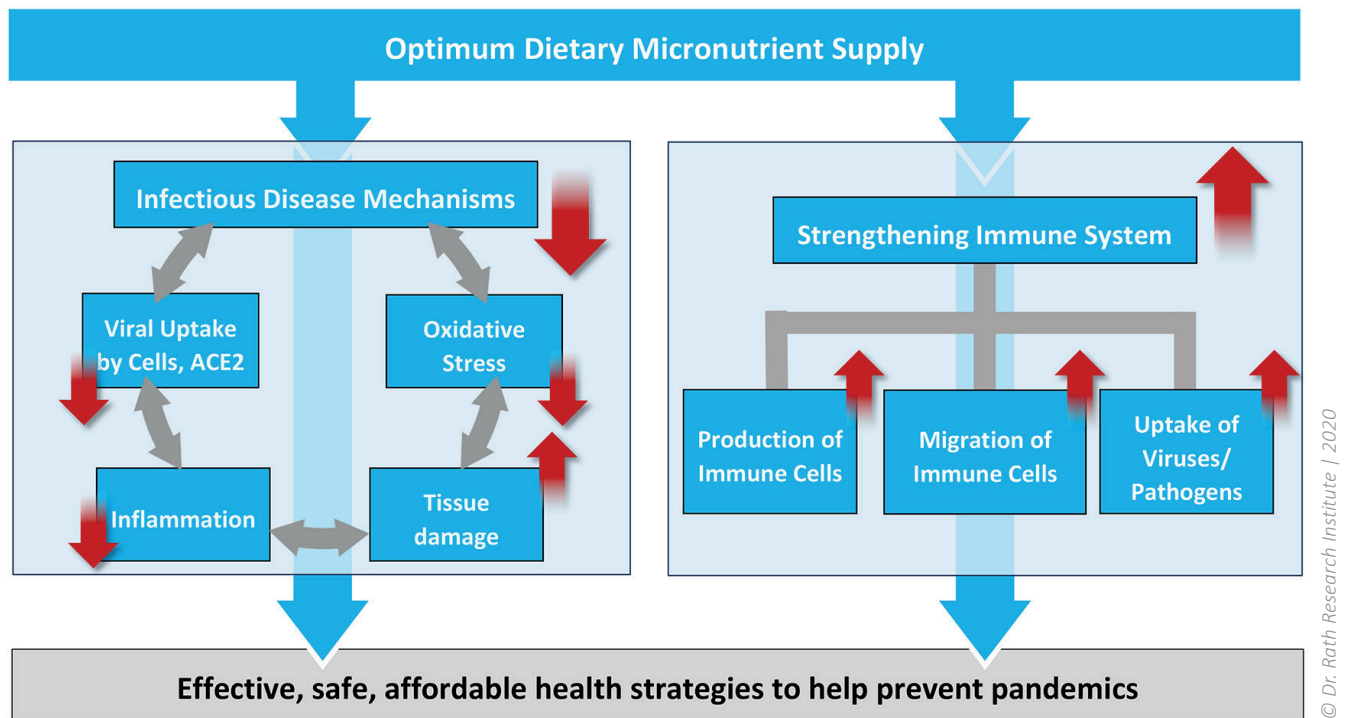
Optimum Dietary Micronutrient Supply

Infectious Disease Mechanisms

Viral Uptake by Cells, ACE2

Oxidative Stress

Inflammation

Tissue damage

Strengthening Immune System

Production of Immune Cells

Migration of Immune Cells

Uptake of Viruses/ Pathogens

Effective, safe, affordable health strategies to help prevent pandemics

© Dr. Rath Research Institute | 2020